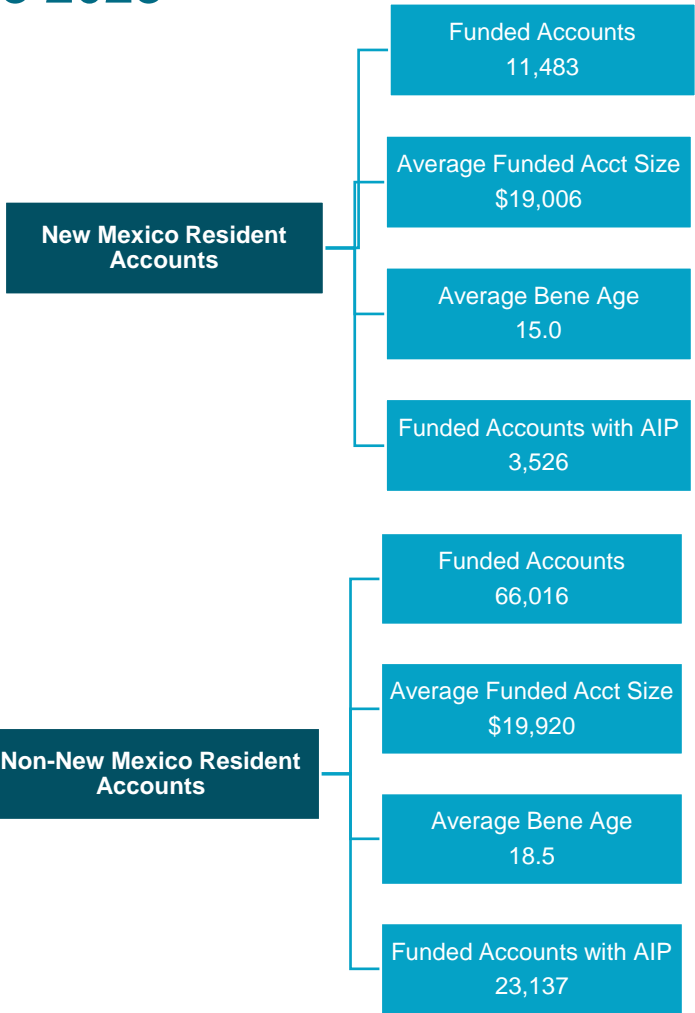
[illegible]

New Mexico Resident Accounts

Funded Accounts
11,483

Average Funded Acct Size
$19,006

Average Bene Age
15.0

Funded Accounts with AIP
3,526

Non-New Mexico Resident Accounts

Funded Accounts
66,016

Average Funded Acct Size
$19,920

Average Bene Age
18.5

Funded Accounts with AIP
23,137